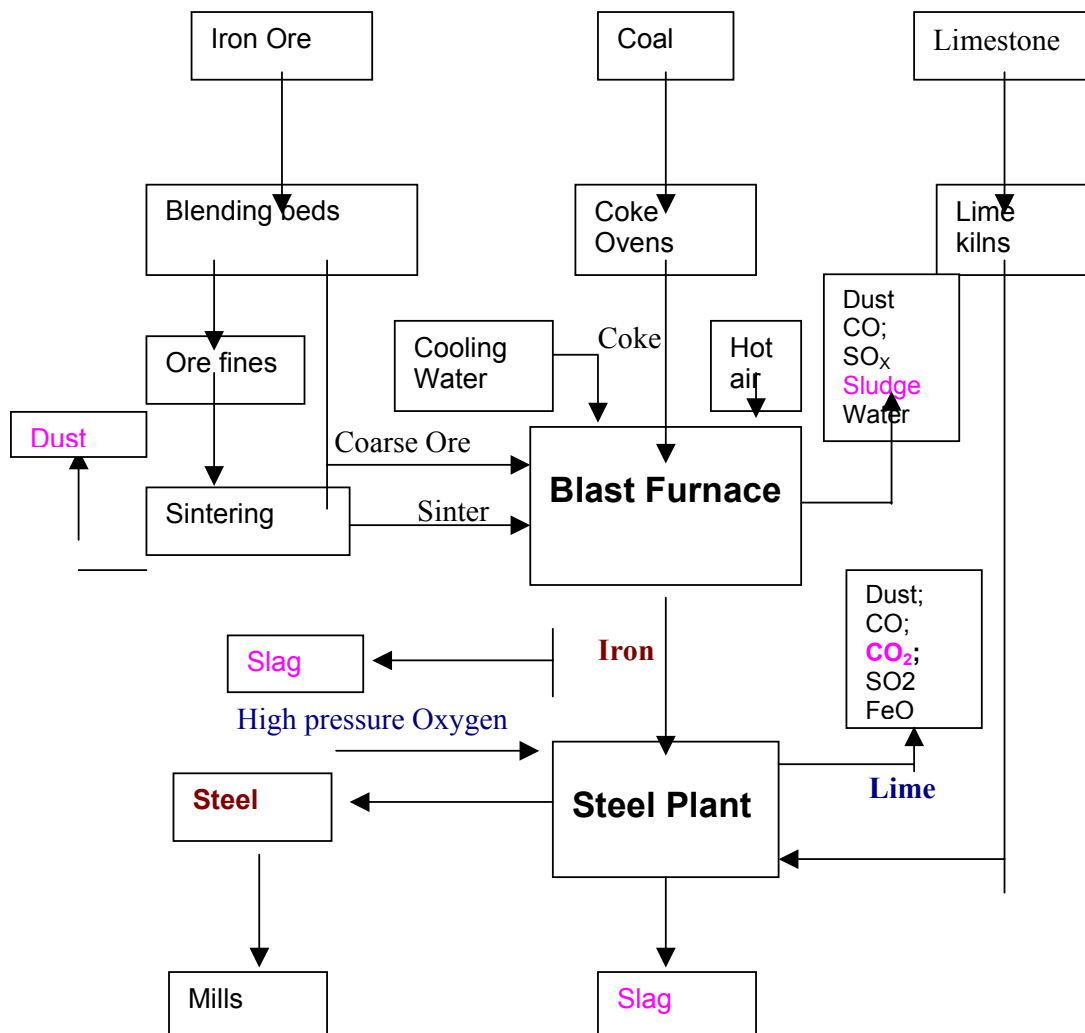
Iron Ore

Coal

Limestone

Blending beds

Coke Ovens

Lime kilns

Dust
CO;
$SO_X$
Sludge
Water

Ore fines

Cooling Water

Coke

Hot air

Dust

Coarse Ore

Blast Furnace

Sintering

Sinter

Dust;
CO;
$CO_2$;
SO2
FeO

Slag

Iron

High pressure Oxygen

Steel

Steel Plant

Lime

Mills

Slag